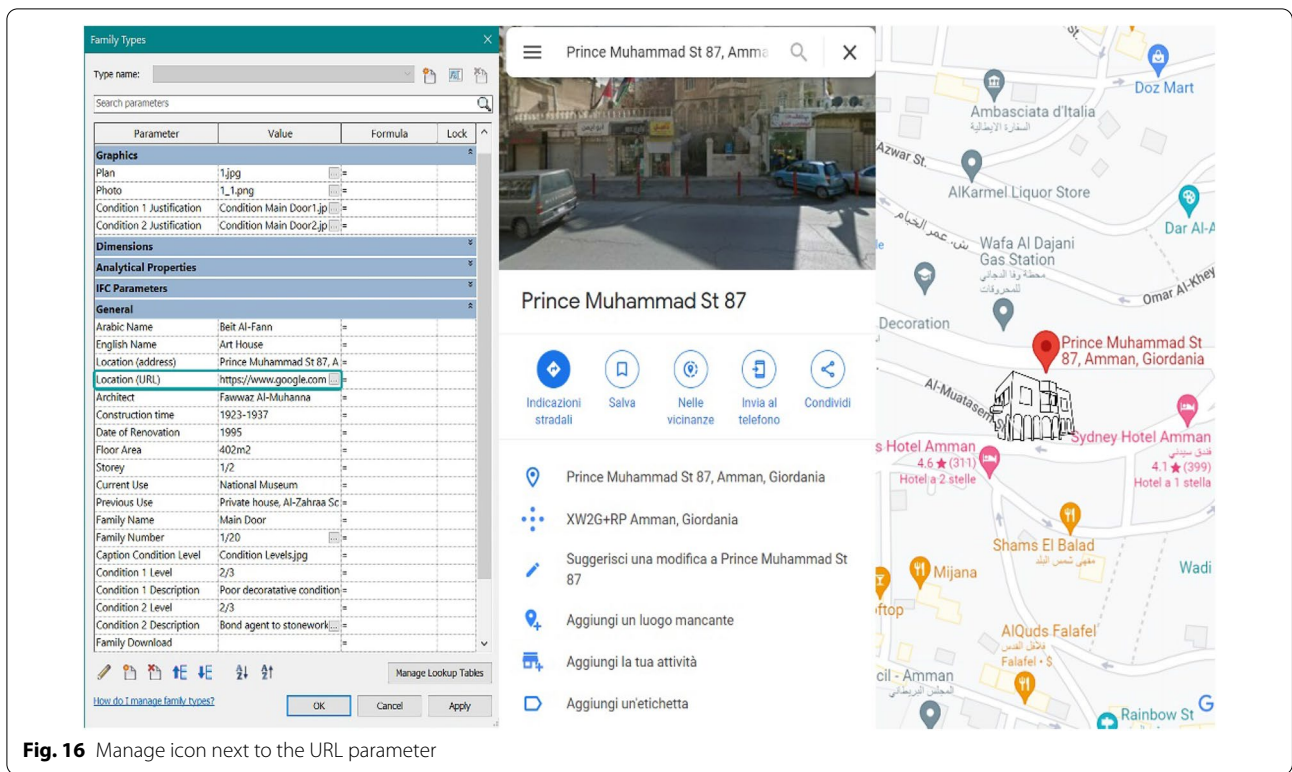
Family Types

Type name:

Search parameters

| Parameter | Value | Formula | Lock |
|---|---|---|---|
| Graphics | | | |
| Plan | 1.jpg | = | |
| Photo | 1_1.png | = | |
| Condition 1 Justification | Condition Main Door1.jp | = | |
| Condition 2 Justification | Condition Main Door2.jp | = | |
| Dimensions | | | |
| Analytical Properties | | | |
| IFC Parameters | | | |
| General | | | |
| Arabic Name | Beit Al-Fann | = | |
| English Name | Art House | = | |
| Location (address) | Prince Muhammad St 87, A | = | |
| Location (URL) | https://www.google.com | = | |
| Architect | Fawwaz Al-Muhanna | = | |
| Construction time | 1923-1937 | = | |
| Date of Renovation | 1995 | = | |
| Floor Area | 402m2 | = | |
| Storey | 1/2 | = | |
| Current Use | National Museum | = | |
| Previous Use | Private house, Al-Zahraa Sc | = | |
| Family Name | Main Door | = | |
| Family Number | 1/20 | = | |
| Caption Condition Level | Condition Levels.jpg | = | |
| Condition 1 Level | 2/3 | = | |
| Condition 1 Description | Poor decoratative condition | = | |
| Condition 2 Level | 2/3 | = | |
| Condition 2 Description | Bond agent to stonework | = | |
| Family Download | | = | |

Manage Lookup Tables

How do I manage family types?

OK Cancel Apply

Prince Muhammad St 87, Amma

Prince Muhammad St 87

Indicazioni stradali Salva Nelle vicinanze Invia al telefono Condividi

Prince Muhammad St 87, Amman, Giordania

XW2G+RP Amman, Giordania

Suggerisci una modifica a Prince Muhammad St 87

Aggiungi un luogo mancante

Aggiungi la tua attività

Aggiungi un'etichetta

Doz Mart
Ambasciata d'Italia
السفارة الإيطالية
Azwar St.
AlKarmel Liquor Store
Dar Al-A
ش. عمر الخيام
Wafa Al Dajani Gas Station
محطة وفا الدجاني للمحروقات
Omar Al-Khey
Decoration
Prince Muhammad St 87, Amman, Giordania
Al-Muatasem
s Hotel Amman
4.6 ★ (311)
Hotel a 2 stelle
Sydney Hotel Amman
فندق سيدني
4.1 ★ (399)
Hotel a 1 stella
Shams El Balad
مقهى شمس البلد
Mijana
Wadi
ftop
AlQuds Falafel
فلافل القدس
Falafel • $
cil - Amman
المجلس البريطاني
Rainbow St

Fig. 16 Manage icon next to the URL parameter